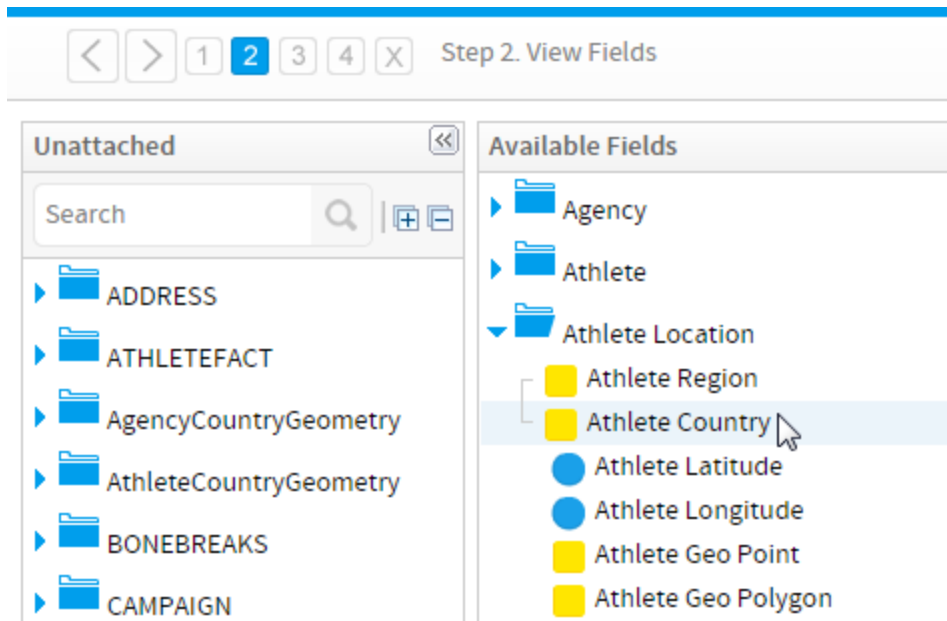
< > 1 2 3 4 X Step 2. View Fields

Unattached

Search

ADDRESS
ATHLETEFACT
AgencyCountryGeometry
AthleteCountryGeometry
BONEBREAKS
CAMPAIGN

Available Fields

Agency
Athlete
Athlete Location
Athlete Region
Athlete Country
Athlete Latitude
Athlete Longitude
Athlete Geo Point
Athlete Geo Polygon